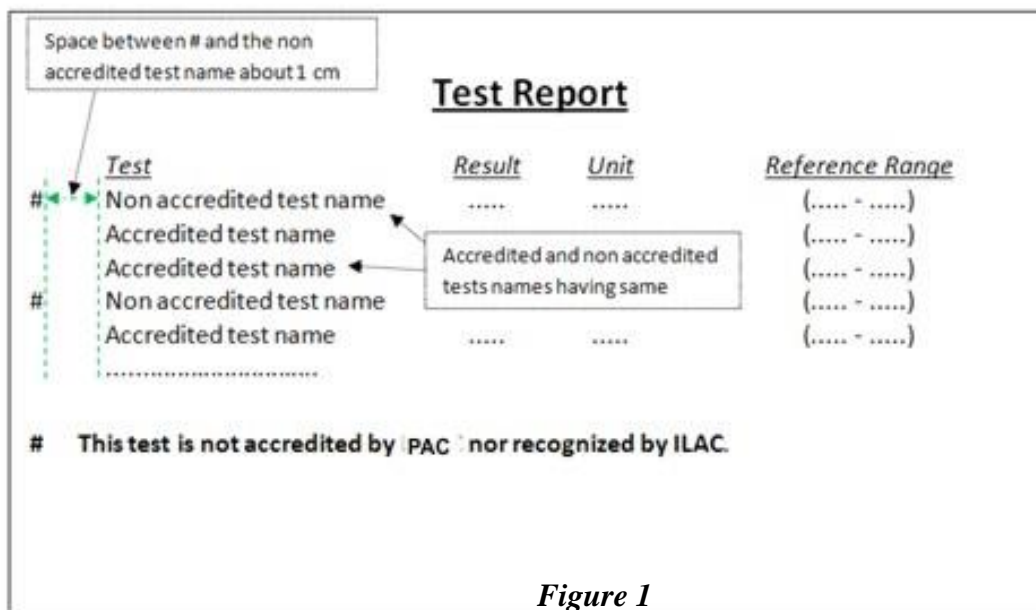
Space between # and the non accredited test name about 1 cm

Test Report

| | Test | Result | Unit | Reference Range |
|---|---|---|---|---|
| # | Non accredited test name | ..... | ..... | (..... - .....) |
| | Accredited test name | | | (..... - .....) |
| | Accredited test name | | | (..... - .....) |
| # | Non accredited test name | | | (..... - .....) |
| | Accredited test name | ..... | ..... | (..... - .....) |
| | .............................. | | | |

Accredited and non accredited tests names having same

# This test is not accredited by PAC nor recognized by ILAC.

Figure 1